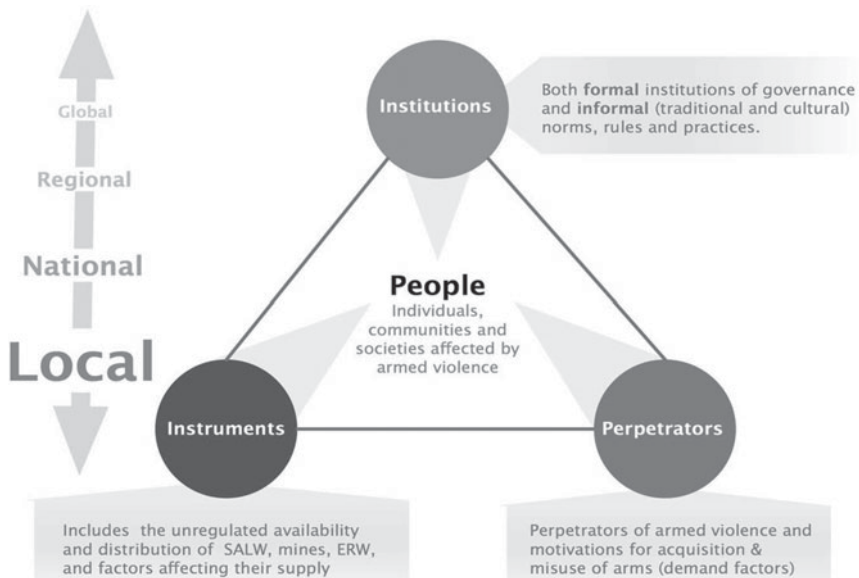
Global

Regional

National

Local

Institutions

Both **formal** institutions of governance and **informal** (traditional and cultural) norms, rules and practices.

People

Individuals, communities and societies affected by armed violence

Instruments

Perpetrators

Includes the unregulated availability and distribution of SALW, mines, ERW, and factors affecting their supply

Perpetrators of armed violence and motivations for acquisition & misuse of arms (demand factors)